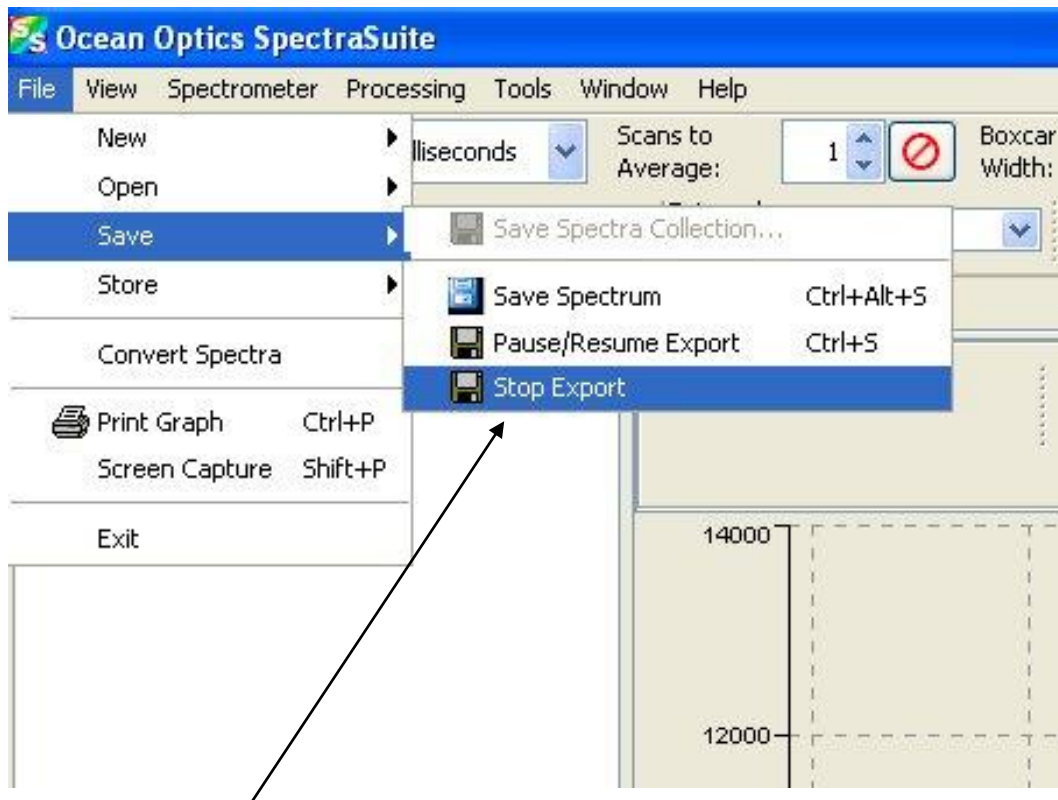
Ocean Optics SpectraSuite

File View Spectrometer Processing Tools Window Help

New
Open
Save
Store
Convert Spectra
Print Graph Ctrl+P
Screen Capture Shift+P
Exit

lliseconds
Scans to Average: 1
Boxcar Width:

Save Spectra Collection...
Save Spectrum Ctrl+Alt+S
Pause/Resume Export Ctrl+S
Stop Export

14000
12000